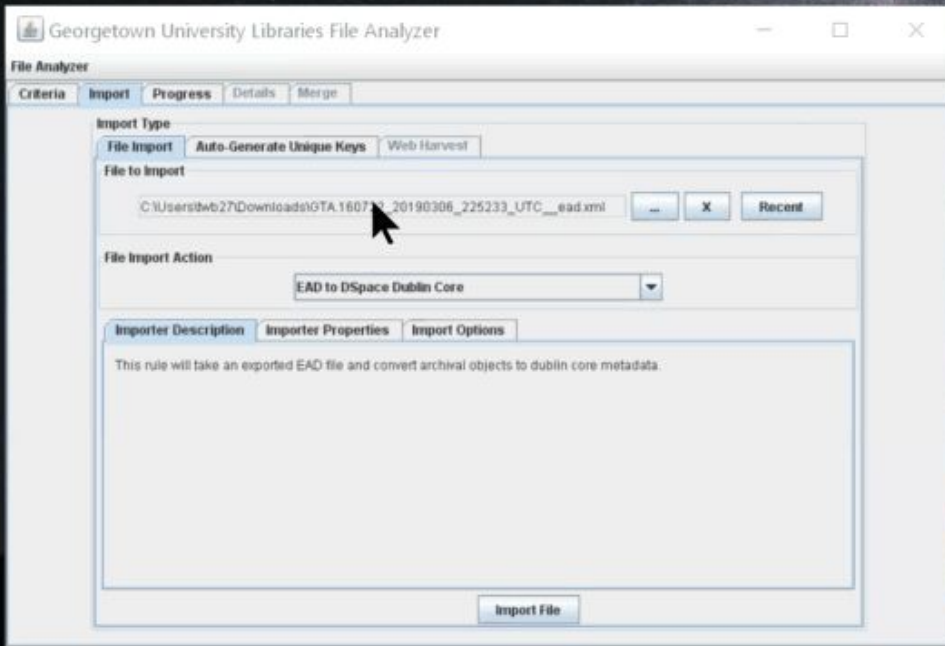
Georgetown University Libraries File Analyzer

File Analyzer

Criteria | Import | Progress | Details | Merge

Import Type

File Import | Auto-Generate Unique Keys | Web Harvest

File to Import

C:\Users\twb27\Downloads\GTA.1607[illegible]_20190306_225233_UTC__ead.xml

...

X

Recent

File Import Action

EAD to DSpace Dublin Core

Importer Description | Importer Properties | Import Options

This rule will take an exported EAD file and convert archival objects to dublin core metadata.

Import File